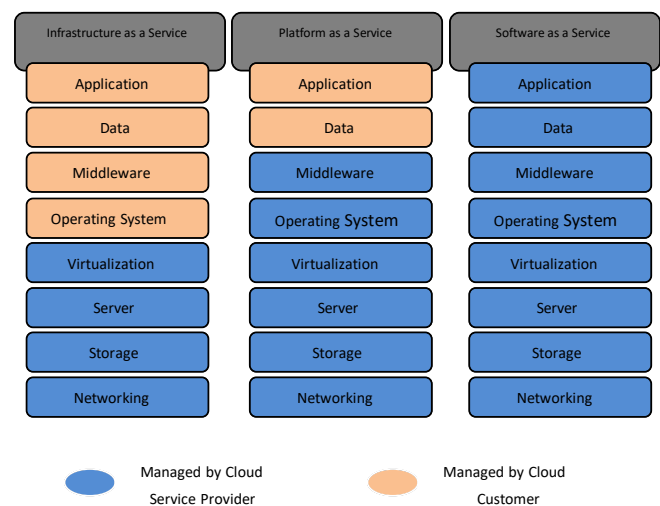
Infrastructure as a Service

Application

Data

Middleware

Operating System

Virtualization

Server

Storage

Networking

Platform as a Service

Application

Data

Middleware

Operating System

Virtualization

Server

Storage

Networking

Software as a Service

Application

Data

Middleware

Operating System

Virtualization

Server

Storage

Networking

Managed by Cloud Service Provider

Managed by Cloud Customer